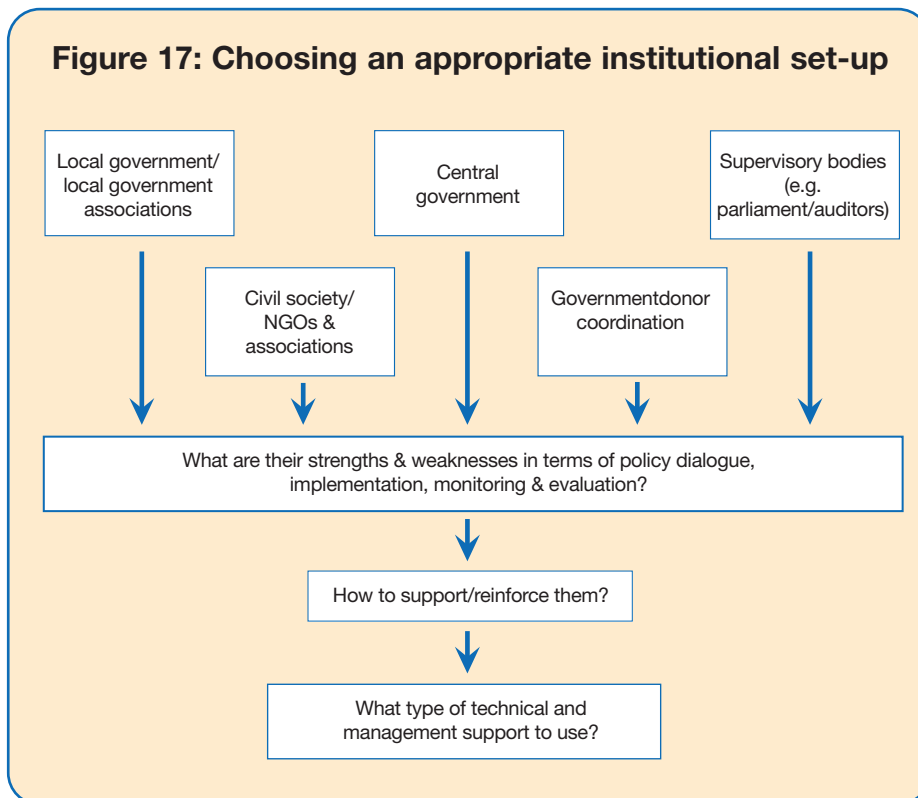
Figure 17: Choosing an appropriate institutional set-up

Local government/ local government associations

Central government

Supervisory bodies (e.g. parliament/auditors)

Civil society/ NGOs & associations

Governmentdonor coordination

What are their strengths & weaknesses in terms of policy dialogue, implementation, monitoring & evaluation?

How to support/reinforce them?

What type of technical and management support to use?